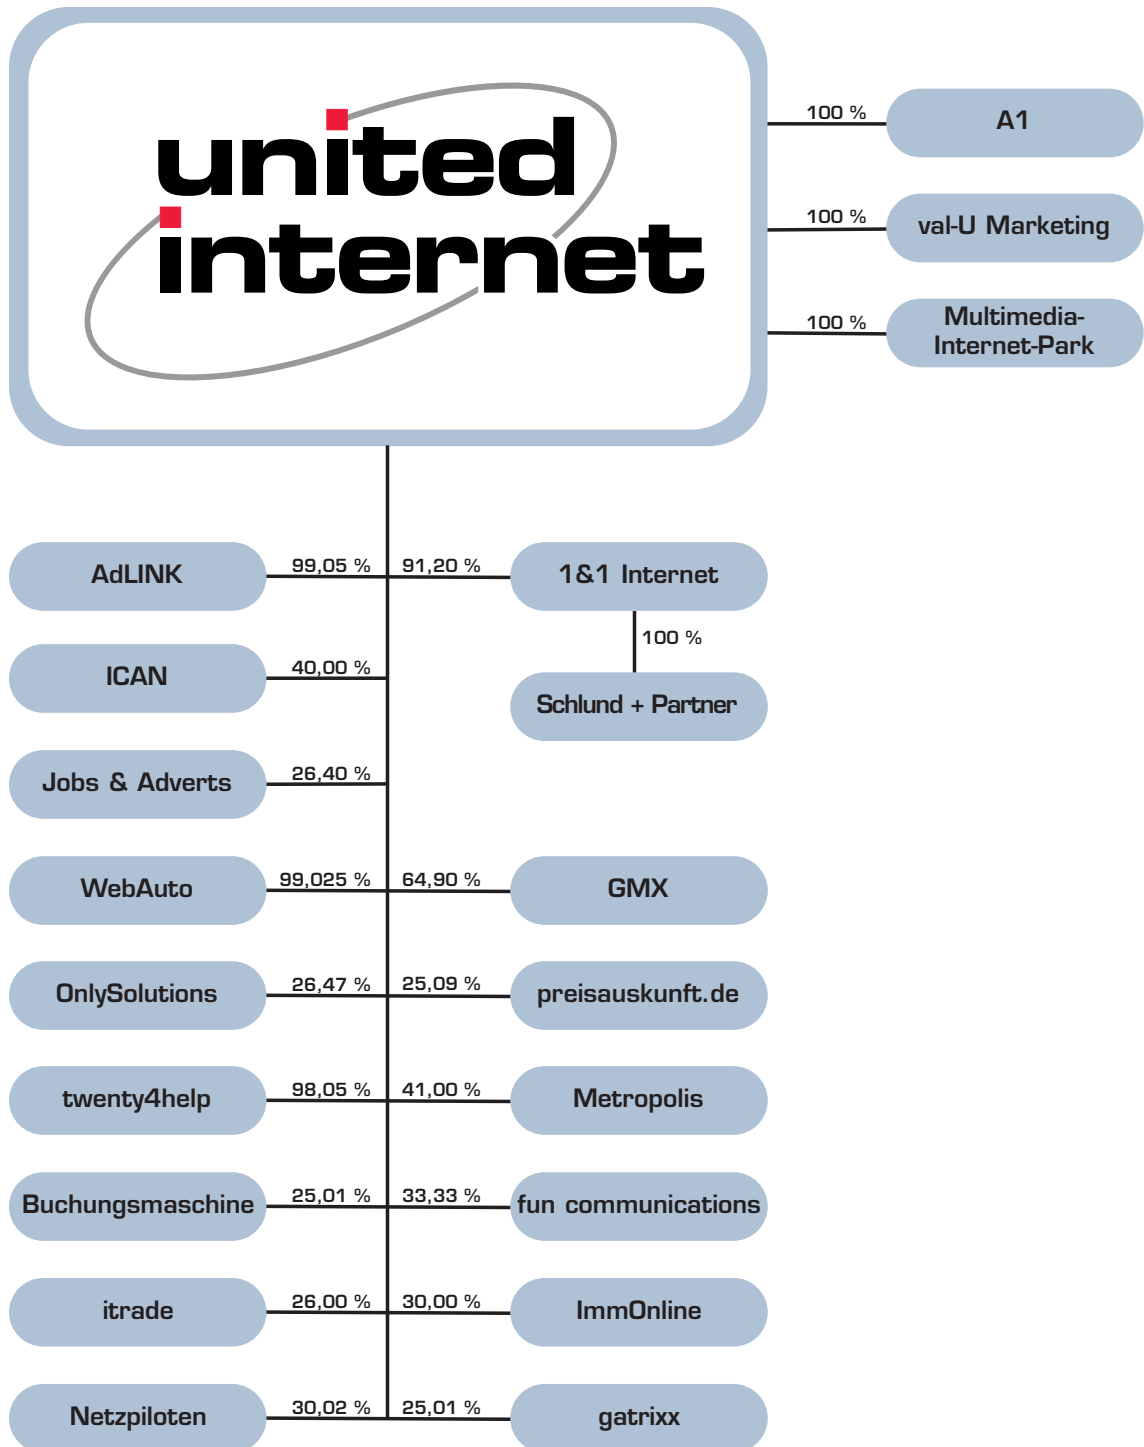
united internet

100 % A1

100 % val-U Marketing

100 % Multimedia-Internet-Park

AdLINK 99,05 %

91,20 % 1&1 Internet

100 %

Schlund + Partner

ICAN 40,00 %

Jobs & Adverts 26,40 %

WebAuto 99,025 %

64,90 % GMX

OnlySolutions 26,47 %

25,09 % preisauskunft.de

twenty4help 98,05 %

41,00 % Metropolis

Buchungsmaschine 25,01 %

33,33 % fun communications

itrade 26,00 %

30,00 % ImmOnline

Netzpiloten 30,02 %

25,01 % gatrixx